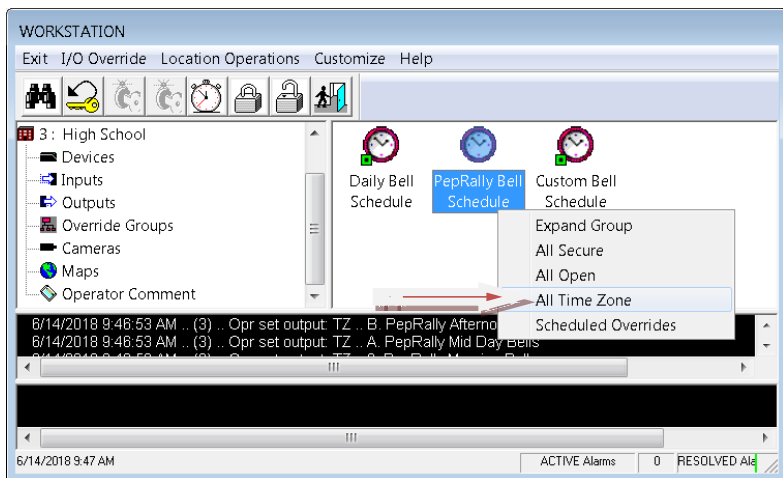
WORKSTATION

Exit I/O Override Location Operations Customize Help

3 : High School
Devices
Inputs
Outputs
Override Groups
Cameras
Maps
Operator Comment

Daily Bell Schedule
PepRally Bell Schedule
Custom Bell Schedule

Expand Group
All Secure
All Open
All Time Zone
Scheduled Overrides

6/14/2018 9:46:53 AM .. (3) .. Opr set output: TZ .. B. PepRally Afterno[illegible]
6/14/2018 9:46:53 AM .. (3) .. Opr set output: TZ .. A. PepRally Mid Day Bells
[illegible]

6/14/2018 9:47 AM
ACTIVE Alarms 0 RESOLVED Ala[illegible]